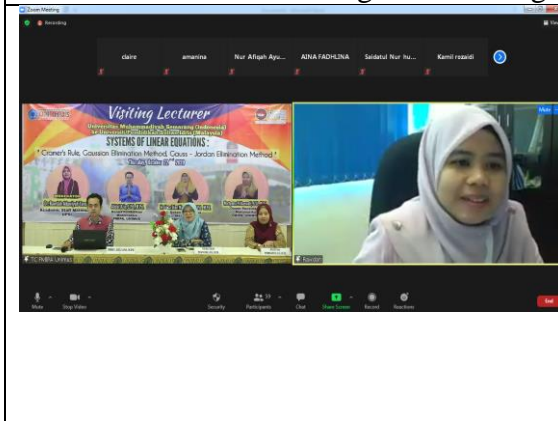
Zoom Meeting

Recording

claire

amanina

Nur Afiqah Ayu...

AINA FADHLINA

Saidatul Nur hu...

Kamil rozaidi

Visiting Lecturer

Universitas Muhammadiyah Semarang (Indonesia)
to Universiti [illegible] (Malaysia)

SYSTEMS OF LINEAR EQUATIONS :

" Cramer's Rule, Gaussian Elimination Method, Gauss - Jordan Elimination Method "

TC PMPA Unimus

Mute

Stop Video

Security

Participants

Chat

Share Screen

Record

Reactions

End